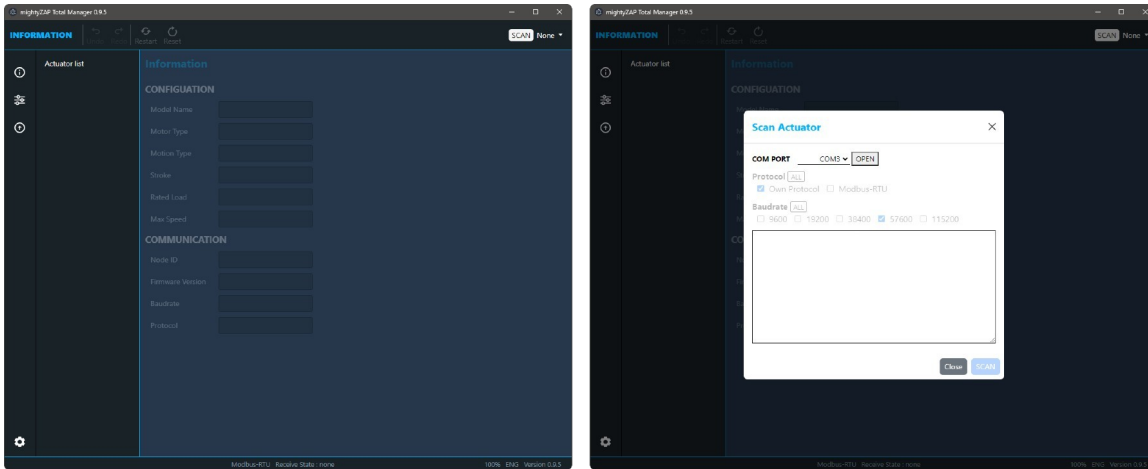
mightyZAP Total Manager 0.9.5

INFORMATION Undo Redo Restart Reset

SCAN None

Actuator list

Information

CONFIGUATION

Model Name

Motor Type

Motion Type

Stroke

Rated Load

Max Speed

COMMUNICATION

Node ID

Firmware Version

Baudrate

Protocol

Modbus-RTU Receive State : none

100% ENG Version 0.9.5

mightyZAP Total Manager 0.9.5

INFORMATION Restart Reset

SCAN None

Actuator list

Information

CONFIGUATION

Scan Actuator

COM PORT COM3 OPEN

Protocol ALL

Own Protocol Modbus-RTU

Baudrate ALL

9600 19200 38400 57600 115200

Close SCAN

Modbus-RTU Receive State : none

100% ENG Version 0.9.5